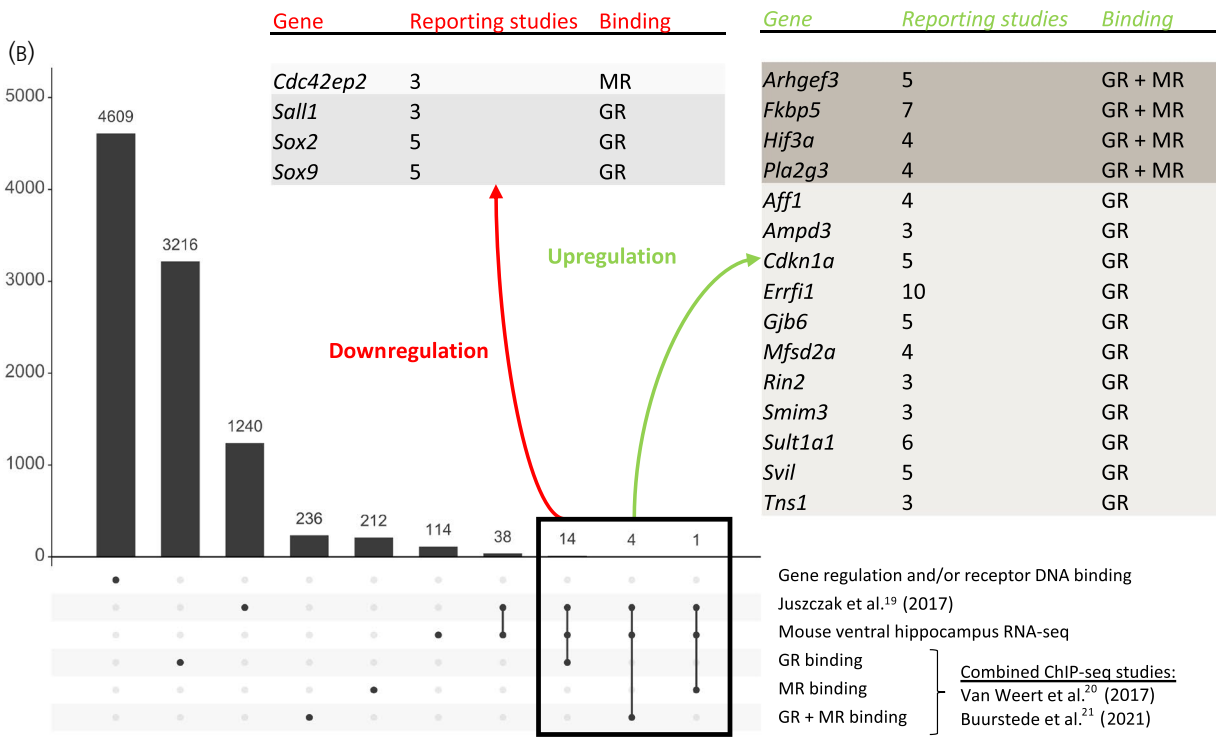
(B)

| Gene | Reporting studies | Binding |
|---|---|---|
| *Cdc42ep2* | 3 | MR |
| *Sall1* | 3 | GR |
| *Sox2* | 5 | GR |
| *Sox9* | 5 | GR |

| *Gene* | *Reporting studies* | *Binding* |
|---|---|---|
| *Arhgef3* | 5 | GR + MR |
| *Fkbp5* | 7 | GR + MR |
| *Hif3a* | 4 | GR + MR |
| *Pla2g3* | 4 | GR + MR |
| *Aff1* | 4 | GR |
| *Ampd3* | 3 | GR |
| *Cdkn1a* | 5 | GR |
| *Errfi1* | 10 | GR |
| *Gjb6* | 5 | GR |
| *Mfsd2a* | 4 | GR |
| *Rin2* | 3 | GR |
| *Smim3* | 3 | GR |
| *Sult1a1* | 6 | GR |
| *Svil* | 5 | GR |
| *Tns1* | 3 | GR |

Upregulation

Downregulation

5000
4000
3000
2000
1000
0

4609
3216
1240
236
212
114
38
14
4
1

Gene regulation and/or receptor DNA binding
Juszczak et al.$^{19}$ (2017)
Mouse ventral hippocampus RNA-seq
GR binding
MR binding
GR + MR binding

Combined ChIP-seq studies:
Van Weert et al.$^{20}$ (2017)
Buurstede et al.$^{21}$ (2021)